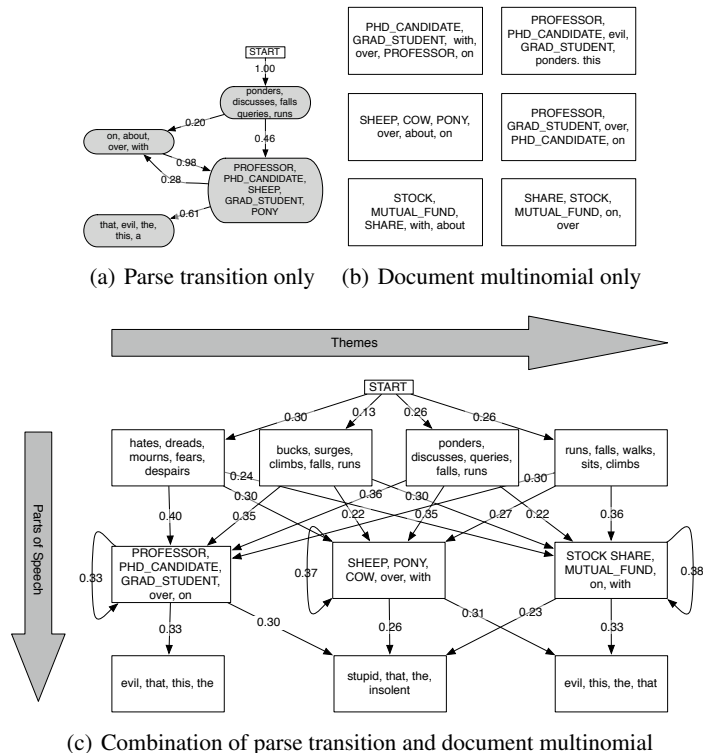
START

1.00

ponders, discusses, falls queries, runs

0.20

0.46

on, about, over, with

0.98

0.28

PROFESSOR, PHD_CANDIDATE, SHEEP, GRAD_STUDENT, PONY

0.61

that, evil, the, this, a

(a) Parse transition only

PHD_CANDIDATE, GRAD_STUDENT, with, over, PROFESSOR, on

PROFESSOR, PHD_CANDIDATE, evil, GRAD_STUDENT, ponders. this

SHEEP, COW, PONY, over, about, on

PROFESSOR, GRAD_STUDENT, over, PHD_CANDIDATE, on

STOCK, MUTUAL_FUND, SHARE, with, about

SHARE, STOCK, MUTUAL_FUND, on, over

(b) Document multinomial only

Themes

Parts of Speech

START

0.30 0.13 0.26 0.26

hates, dreads, mourns, fears, despairs

bucks, surges, climbs, falls, runs

ponders, discusses, queries, falls, runs

runs, falls, walks, sits, climbs

0.24

0.30

0.36

0.30

0.30

0.40

0.35

0.22

0.35

0.27

0.22

0.36

0.33

PROFESSOR, PHD_CANDIDATE, GRAD_STUDENT, over, on

0.37

SHEEP, PONY, COW, over, with

STOCK SHARE, MUTUAL_FUND, on, with

0.38

0.33

0.30

0.26

0.31

0.23

0.33

evil, that, this, the

stupid, that, the, insolent

evil, this, the, that

(c) Combination of parse transition and document multinomial